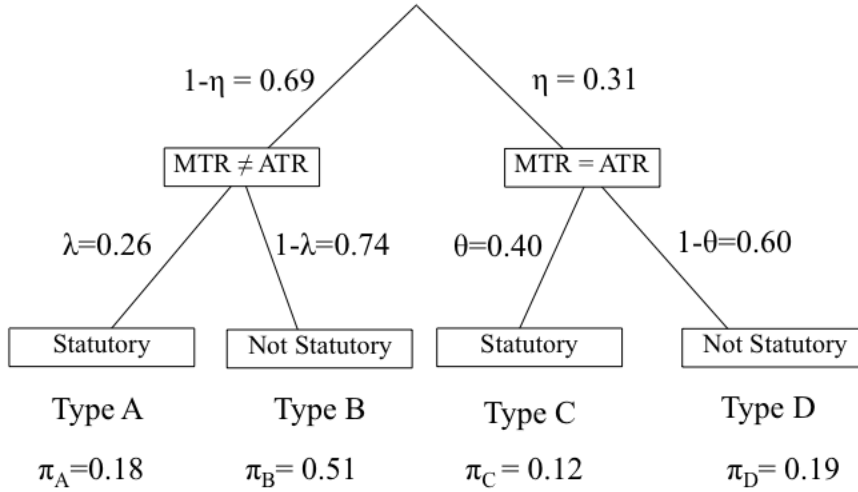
$1-\eta = 0.69$

$\eta = 0.31$

MTR $\neq$ ATR

MTR = ATR

$\lambda=0.26$

$1-\lambda=0.74$

$\theta=0.40$

$1-\theta=0.60$

Statutory

Not Statutory

Statutory

Not Statutory

Type A

Type B

Type C

Type D

$\pi_A=0.18$

$\pi_B= 0.51$

$\pi_C= 0.12$

$\pi_D= 0.19$